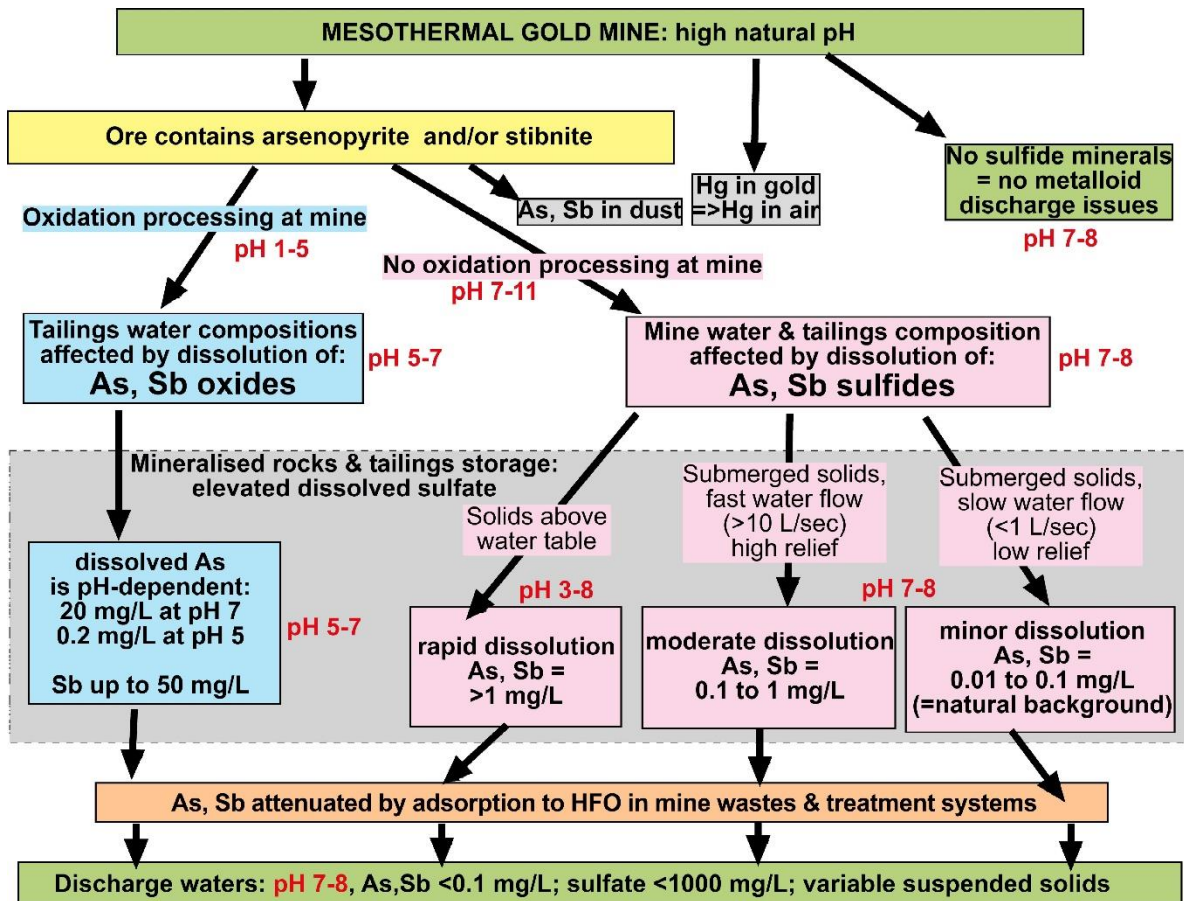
MESOTHERMAL GOLD MINE: high natural pH

Ore contains arsenopyrite and/or stibnite

As, Sb in dust

Hg in gold =>Hg in air

No sulfide minerals = no metalloid discharge issues

pH 7-8

Oxidation processing at mine

pH 1-5

No oxidation processing at mine

pH 7-11

Tailings water compositions affected by dissolution of: As, Sb oxides

pH 5-7

Mine water & tailings composition affected by dissolution of: As, Sb sulfides

pH 7-8

Mineralised rocks & tailings storage: elevated dissolved sulfate

Solids above water table

Submerged solids, fast water flow (>10 L/sec) high relief

Submerged solids, slow water flow (<1 L/sec) low relief

pH 3-8

pH 7-8

dissolved As is pH-dependent: 20 mg/L at pH 7 0.2 mg/L at pH 5

Sb up to 50 mg/L

pH 5-7

rapid dissolution As, Sb = >1 mg/L

moderate dissolution As, Sb = 0.1 to 1 mg/L

minor dissolution As, Sb = 0.01 to 0.1 mg/L (=natural background)

As, Sb attenuated by adsorption to HFO in mine wastes & treatment systems

Discharge waters: pH 7-8, As,Sb <0.1 mg/L; sulfate <1000 mg/L; variable suspended solids